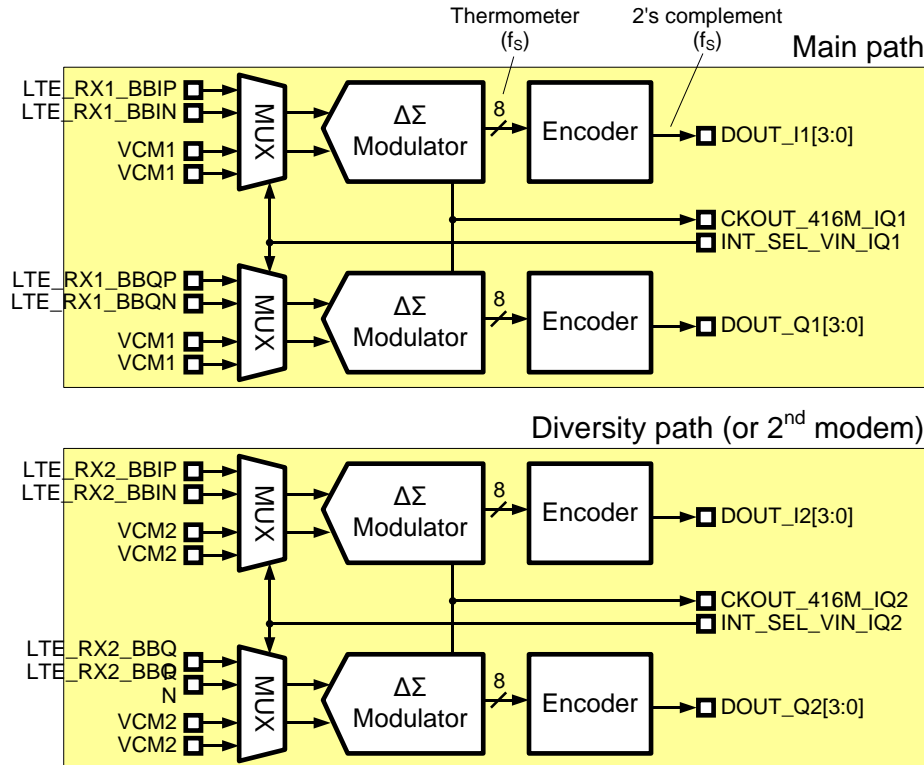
Thermometer
($f_S$)

2's complement
($f_S$)

Main path

LTE_RX1_BBIP
LTE_RX1_BBIN
VCM1
VCM1

MUX

ΔΣ
Modulator

8

Encoder

DOUT_I1[3:0]

CKOUT_416M_IQ1
INT_SEL_VIN_IQ1

LTE_RX1_BBQP
LTE_RX1_BBQN
VCM1
VCM1

MUX

ΔΣ
Modulator

8

Encoder

DOUT_Q1[3:0]

Diversity path (or 2$^{nd}$ modem)

LTE_RX2_BBIP
LTE_RX2_BBIN
VCM2
VCM2

MUX

ΔΣ
Modulator

8

Encoder

DOUT_I2[3:0]

CKOUT_416M_IQ2
INT_SEL_VIN_IQ2

LTE_RX2_BBQ
LTE_RX2_BBQ
P
N
VCM2
VCM2

MUX

ΔΣ
Modulator

8

Encoder

DOUT_Q2[3:0]